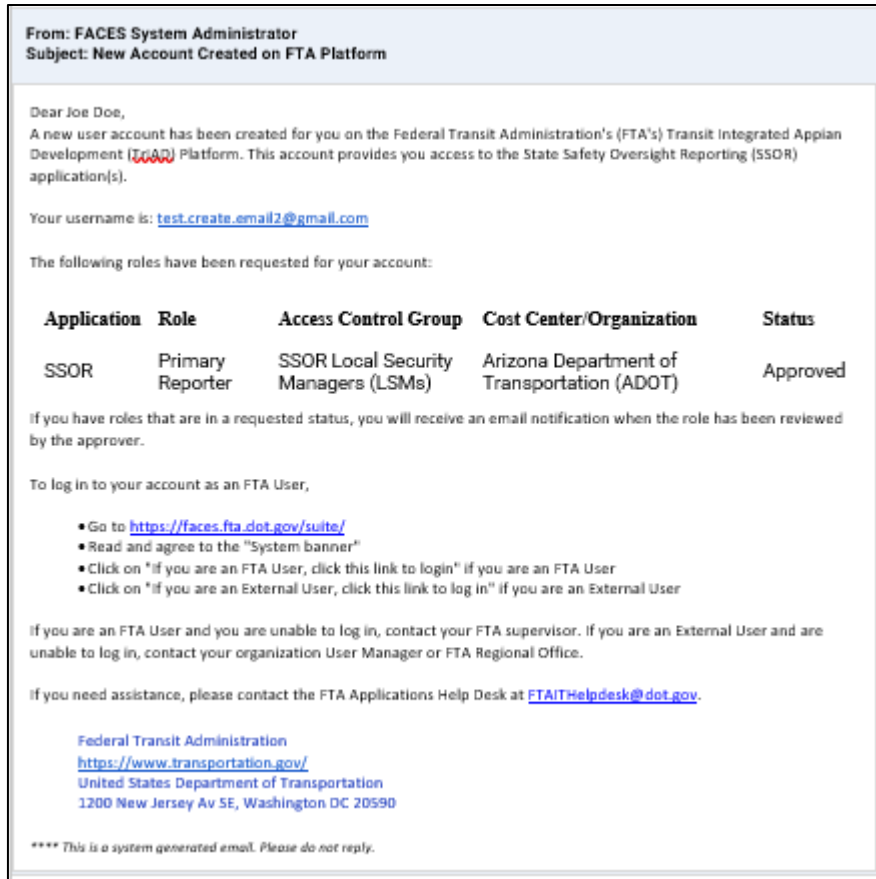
From: FACES System Administrator
Subject: New Account Created on FTA Platform

Dear Joe Doe,
A new user account has been created for you on the Federal Transit Administration's (FTA's) Transit Integrated Appian Development (TriAD) Platform. This account provides you access to the State Safety Oversight Reporting (SSOR) application(s).

Your username is: test.create.email2@gmail.com

The following roles have been requested for your account:

| Application | Role | Access Control Group | Cost Center/Organization | Status |
|---|---|---|---|---|
| SSOR | Primary Reporter | SSOR Local Security Managers (LSMs) | Arizona Department of Transportation (ADOT) | Approved |

If you have roles that are in a requested status, you will receive an email notification when the role has been reviewed by the approver.

To log in to your account as an FTA User,

• Go to https://faces.fta.dot.gov/suite/
• Read and agree to the "System banner"
• Click on "If you are an FTA User, click this link to login" if you are an FTA User
• Click on "If you are an External User, click this link to log in" if you are an External User

If you are an FTA User and you are unable to log in, contact your FTA supervisor. If you are an External User and are unable to log in, contact your organization User Manager or FTA Regional Office.

If you need assistance, please contact the FTA Applications Help Desk at FTAITHelpdesk@dot.gov.

Federal Transit Administration
https://www.transportation.gov/
United States Department of Transportation
1200 New Jersey Av SE, Washington DC 20590

**** This is a system generated email. Please do not reply.